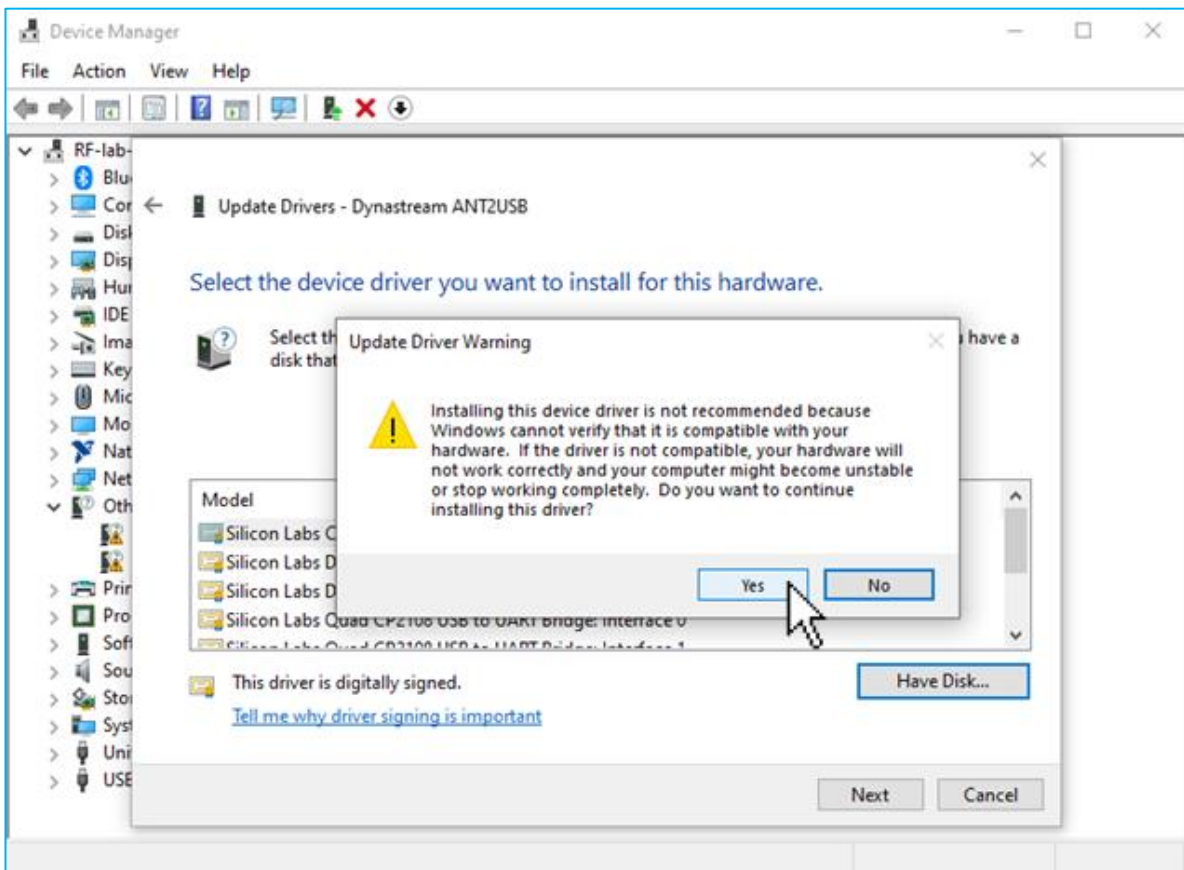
Device Manager

File Action View Help

RF-lab-
Blu
Cor
Disl
Disp
Hur
IDE
Ima
Key
Mic
Mo
Nat
Net
Oth
Prir
Pro
Soft
Sou
Stor
Syst
Uni
USE

Update Drivers - Dynastream ANT2USB

Select the device driver you want to install for this hardware.

Select th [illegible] have a disk that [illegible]

Model
Silicon Labs C
Silicon Labs D
Silicon Labs D
Silicon Labs Quad CP2108 USB to UART Bridge: Interface 0
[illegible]

This driver is digitally signed.
Tell me why driver signing is important

Have Disk...

Next Cancel

Update Driver Warning

Installing this device driver is not recommended because Windows cannot verify that it is compatible with your hardware. If the driver is not compatible, your hardware will not work correctly and your computer might become unstable or stop working completely. Do you want to continue installing this driver?

Yes No